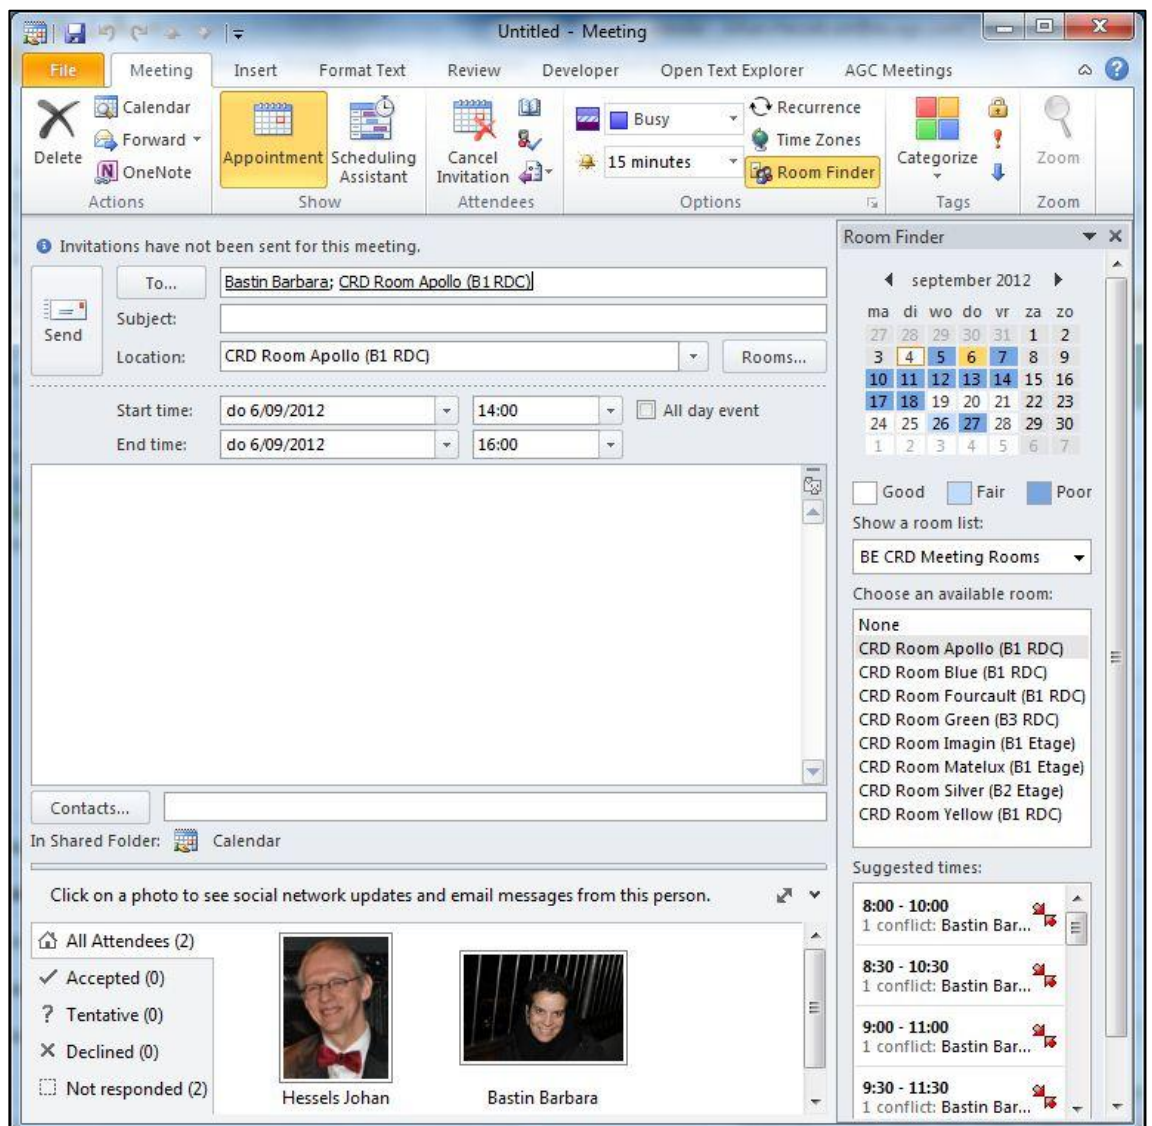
Untitled - Meeting

File Meeting Insert Format Text Review Developer Open Text Explorer AGC Meetings

Delete
Calendar
Forward
OneNote
Actions

Appointment Scheduling Assistant
Show

Cancel Invitation
Attendees

Busy
15 minutes
Recurrence
Time Zones
Room Finder
Options

Categorize
Tags

Zoom
Zoom

Invitations have not been sent for this meeting.

Send

To...
Bastin Barbara; CRD Room Apollo (B1 RDC)

Subject:

Location: CRD Room Apollo (B1 RDC)
Rooms...

Start time: do 6/09/2012 14:00
All day event
End time: do 6/09/2012 16:00

Contacts...

In Shared Folder: Calendar

Click on a photo to see social network updates and email messages from this person.

All Attendees (2)
Accepted (0)
Tentative (0)
Declined (0)
Not responded (2)

Hessels Johan
Bastin Barbara

Room Finder

september 2012

| ma | di | wo | do | vr | za | zo |
|---|---|---|---|---|---|---|
| 27 | 28 | 29 | 30 | 31 | 1 | 2 |
| 3 | 4 | 5 | 6 | 7 | 8 | 9 |
| 10 | 11 | 12 | 13 | 14 | 15 | 16 |
| 17 | 18 | 19 | 20 | 21 | 22 | 23 |
| 24 | 25 | 26 | 27 | 28 | 29 | 30 |
| 1 | 2 | 3 | 4 | 5 | 6 | 7 |

Good Fair Poor

Show a room list:
BE CRD Meeting Rooms

Choose an available room:
None
CRD Room Apollo (B1 RDC)
CRD Room Blue (B1 RDC)
CRD Room Fourcault (B1 RDC)
CRD Room Green (B3 RDC)
CRD Room Imagin (B1 Etage)
CRD Room Matelux (B1 Etage)
CRD Room Silver (B2 Etage)
CRD Room Yellow (B1 RDC)

Suggested times:
8:00 - 10:00
1 conflict: Bastin Bar...
8:30 - 10:30
1 conflict: Bastin Bar...
9:00 - 11:00
1 conflict: Bastin Bar...
9:30 - 11:30
1 conflict: Bastin Bar...